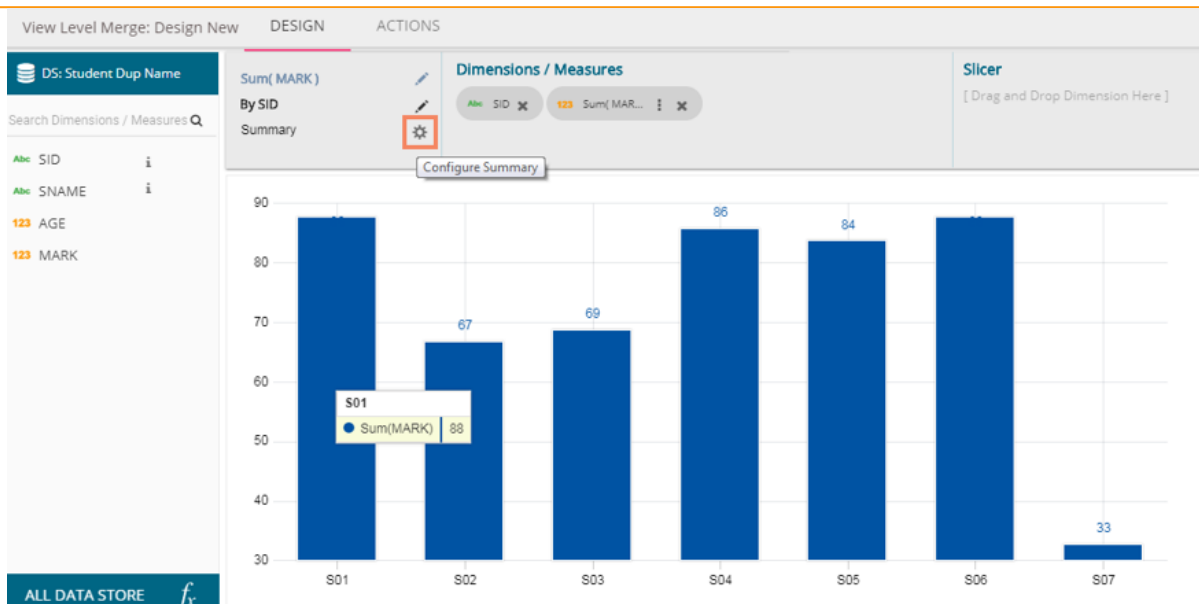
View Level Merge: Design New DESIGN ACTIONS

DS: Student Dup Name

Search Dimensions / Measures

Abc SID
Abc SNAME
123 AGE
123 MARK

ALL DATA STORE $f_x$

Sum( MARK )
By SID
Summary

Configure Summary

Dimensions / Measures
Abc SID
123 Sum( MAR...

Slicer
[ Drag and Drop Dimension Here ]

90
80
70
60
50
40
30

86
84
67
69
33

S01
Sum(MARK) 88

S01 S02 S03 S04 S05 S06 S07